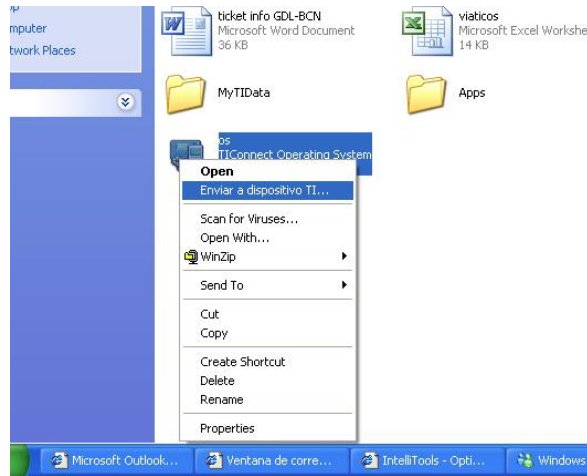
mputer
twork Places

ticket info GDL-BCN
Microsoft Word Document
36 KB

viaticos
Microsoft Excel Workshe
14 KB

MyTIData

Apps

os
TIConnect Operating System

Open
Enviar a dispositivo TI...
Scan for Viruses...
Open With...
WinZip
Send To
Cut
Copy
Create Shortcut
Delete
Rename
Properties

Microsoft Outlook...
Ventana de corre...
IntelliTools - Opti...
Windows